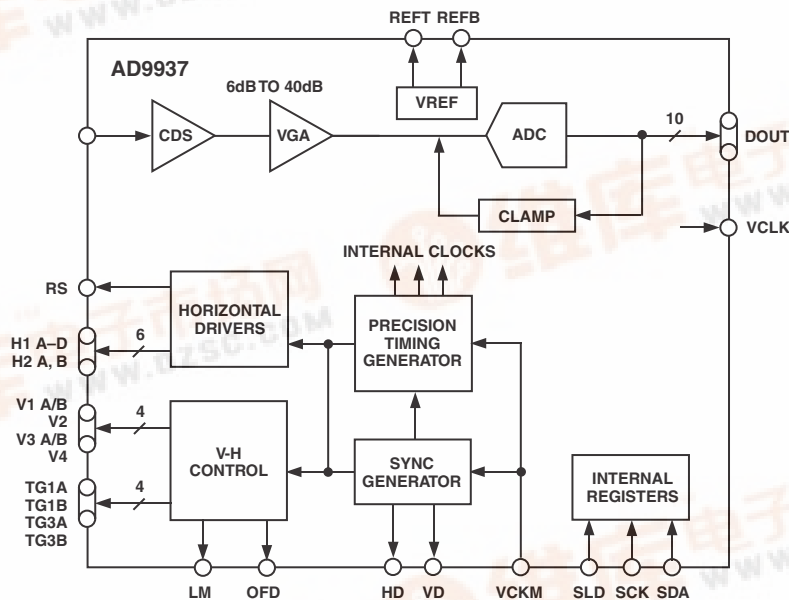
REFT REFB

AD9937

6dB TO 40dB

VREF

CDS

VGA

ADC

10

DOUT

CLAMP

VCLK

INTERNAL CLOCKS

RS

HORIZONTAL DRIVERS

PRECISION TIMING GENERATOR

H1 A–D
H2 A, B

6

V1 A/B
V2
V3 A/B
V4

4

V-H CONTROL

SYNC GENERATOR

TG1A
TG1B
TG3A
TG3B

4

INTERNAL REGISTERS

LM OFD HD VD VCKM SLD SCK SDA